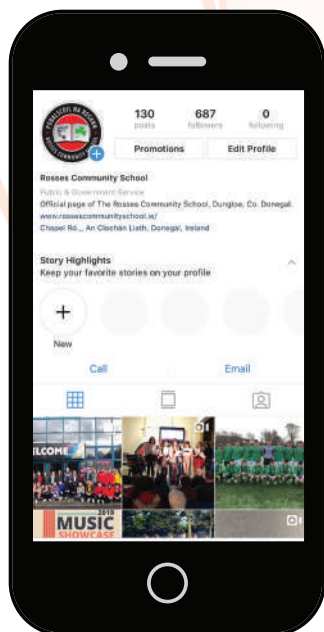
POBALSCOIL NA ROSANN
ROSSES COMMUNITY SCHOOL

130
posts

687
followers

0
following

Promotions

Edit Profile

Rosses Community School
Public & Government Service
Official page of The Rosses Community School, Dungloe, Co. Donegal.
www.rossescommunityschool.ie/
Chapel Rd.., An Clochán Liath, Donegal, Ireland

Story Highlights
Keep your favorite stories on your profile

New

Call

Email

WELCOME

2019
MUSIC
SHOWCASE